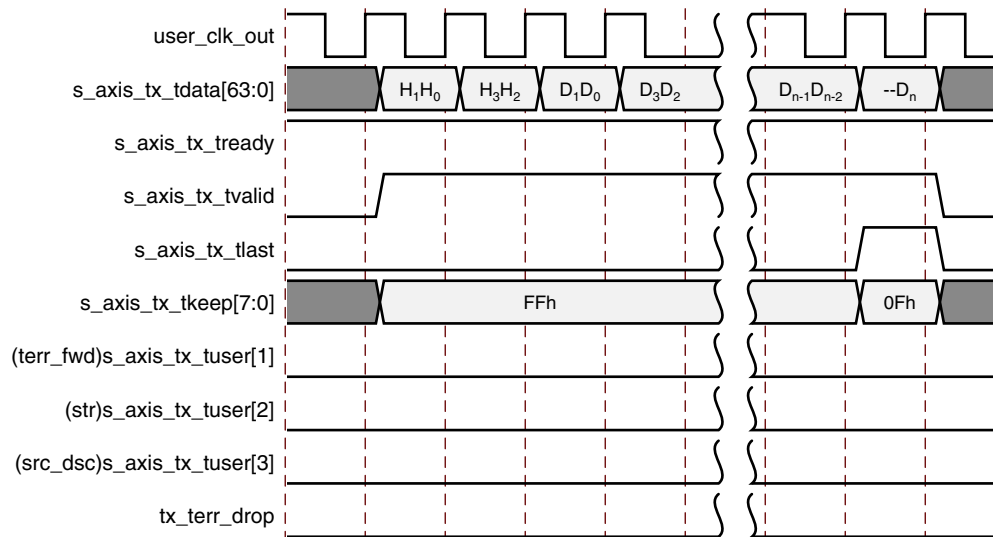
user_clk_out
s_axis_tx_tdata[63:0]
$H_1H_0$
$H_3H_2$
$D_1D_0$
$D_3D_2$
$D_{n-1}D_{n-2}$
$--D_n$
s_axis_tx_tready
s_axis_tx_tvalid
s_axis_tx_tlast
s_axis_tx_tkeep[7:0]
FFh
0Fh
(terr_fwd)s_axis_tx_tuser[1]
(str)s_axis_tx_tuser[2]
(src_dsc)s_axis_tx_tuser[3]
tx_terr_drop